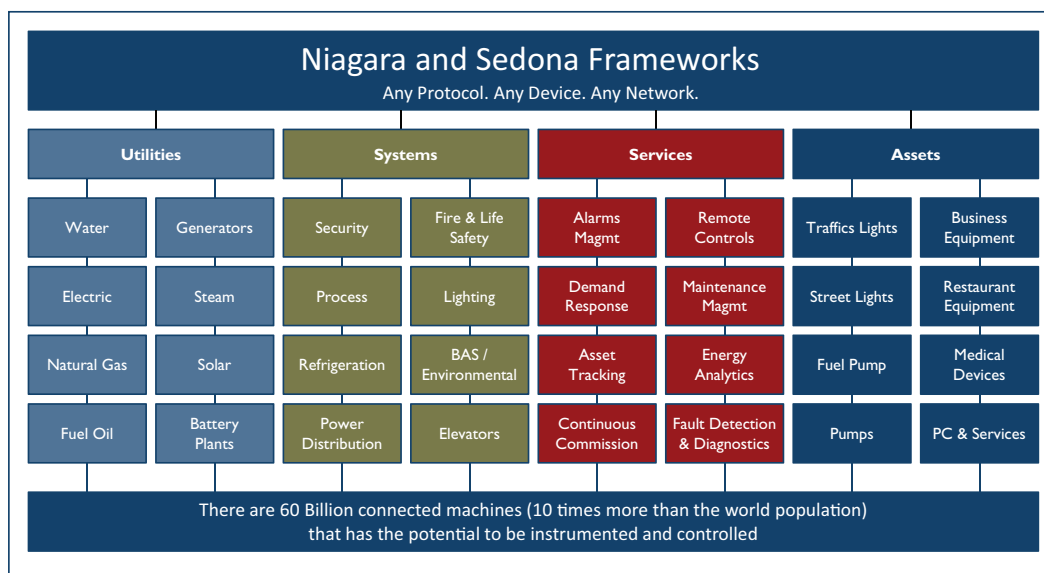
Niagara and Sedona Frameworks
Any Protocol. Any Device. Any Network.

Utilities

Water
Generators
Electric
Steam
Natural Gas
Solar
Fuel Oil
Battery Plants

Systems

Security
Fire & Life Safety
Process
Lighting
Refrigeration
BAS / Environmental
Power Distribution
Elevators

Services

Alarms Magmt
Remote Controls
Demand Response
Maintenance Magmt
Asset Tracking
Energy Analytics
Continuous Commission
Fault Detection & Diagnostics

Assets

Traffics Lights
Business Equipment
Street Lights
Restaurant Equipment
Fuel Pump
Medical Devices
Pumps
PC & Services

There are 60 Billion connected machines (10 times more than the world population) that has the potential to be instrumented and controlled